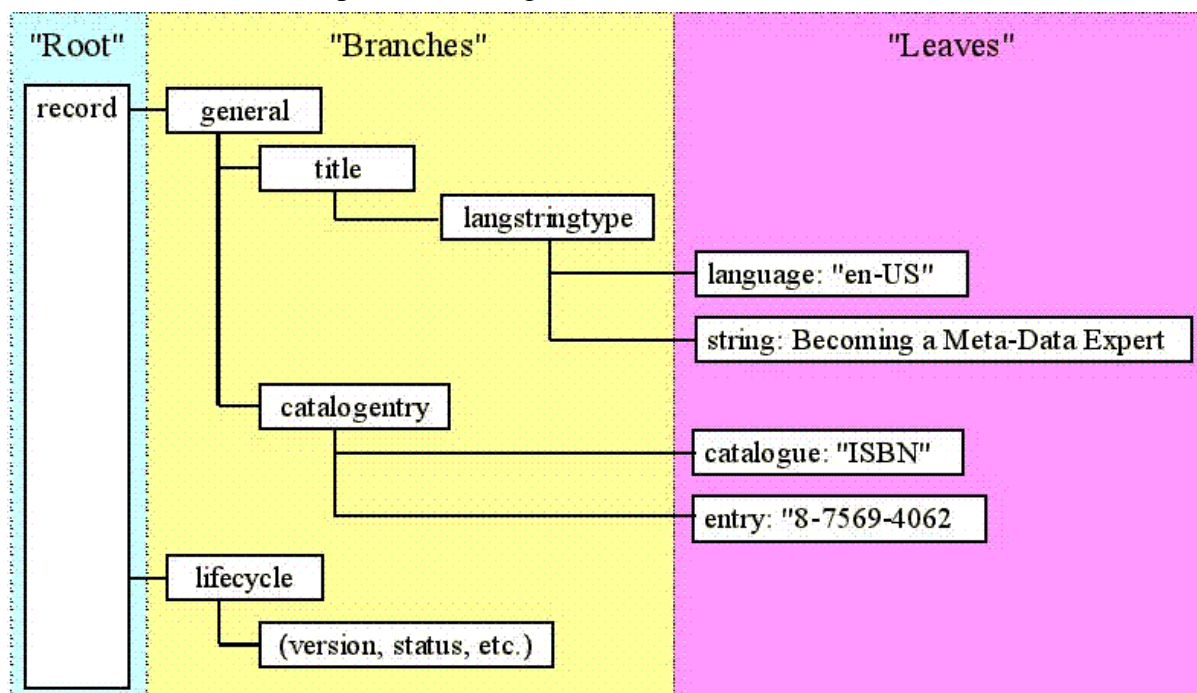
"Root"

"Branches"

"Leaves"

record

general

title

langstringtype

language: "en-US"

string: Becoming a Meta-Data Expert

catalogentry

catalogue: "ISBN"

entry: "8-7569-4062

lifecycle

(version, status, etc.)